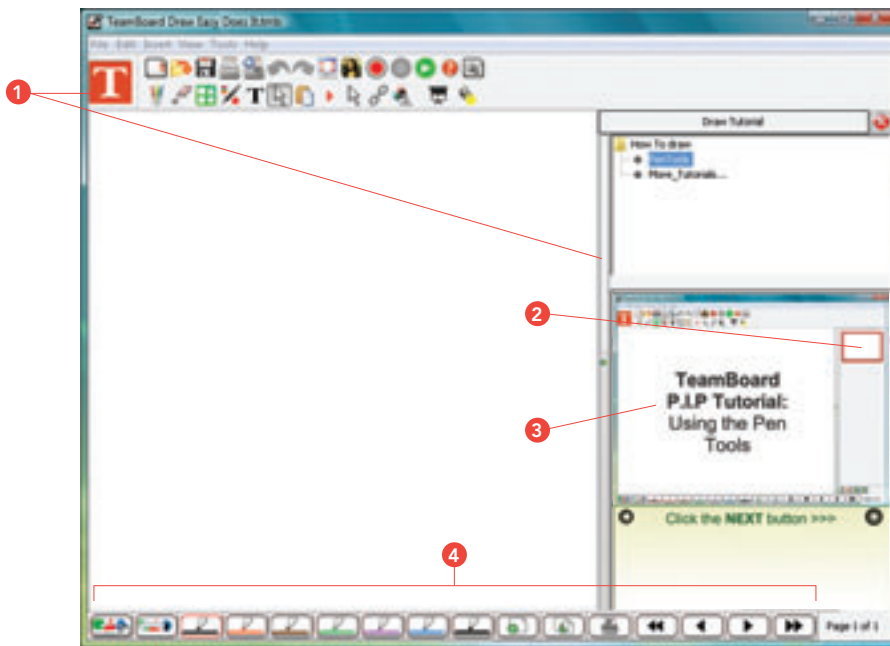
TeamBoard Draw Easy Does It.tmb

File Edit Insert View Tools Help

1

Draw Tutorial

How To draw

Pen Tools

More_Tutorials...

2

TeamBoard P.I.P Tutorial: Using the Pen Tools

3

Click the NEXT button >>>

4

Page 1 of 1